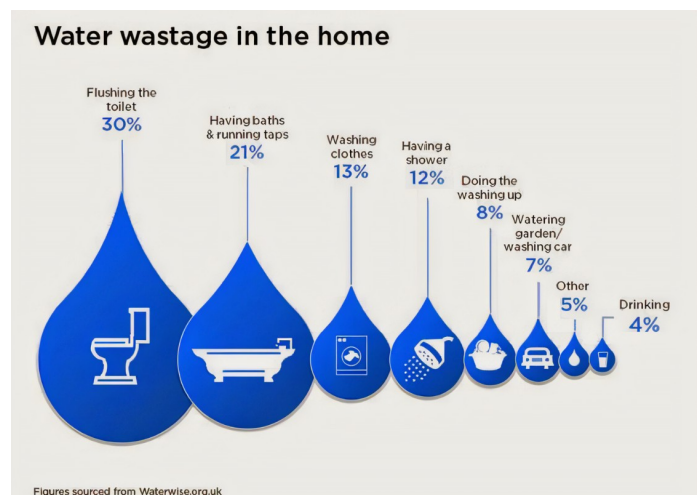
Water wastage in the home

Flushing the toilet
30%

Having baths & running taps
21%

Washing clothes
13%

Having a shower
12%

Doing the washing up
8%

Watering garden/ washing car
7%

Other
5%

Drinking
4%

Figures sourced from Waterwise.org.uk